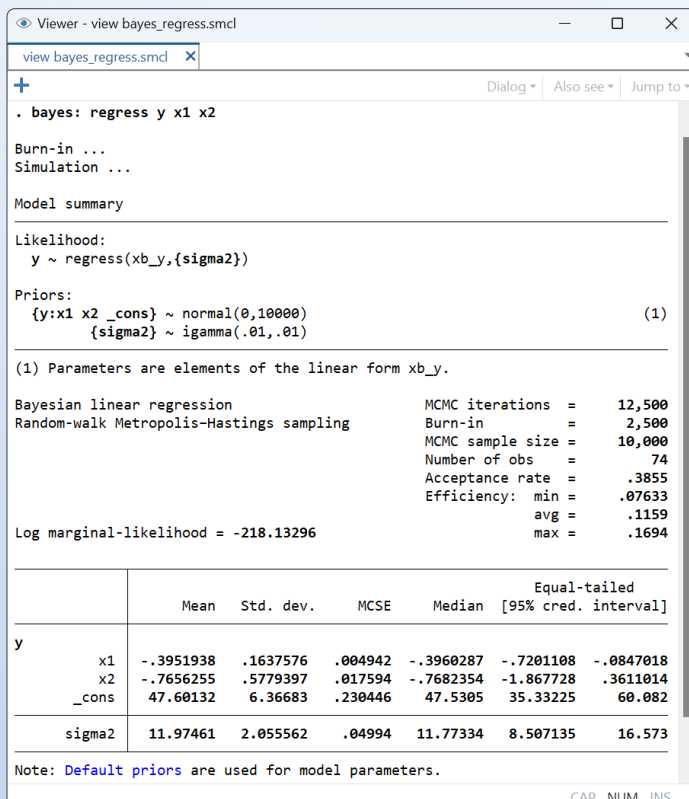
Viewer - view bayes_regress.smcl

view bayes_regress.smcl ✕

+

Dialog ▾ Also see ▾ Jump to ▾

. bayes: regress y x1 x2

Burn-in ...
Simulation ...

Model summary

Likelihood:
y ~ regress(xb_y,{sigma2})

Priors:
{y:x1 x2 _cons} ~ normal(0,10000) (1)
{sigma2} ~ igamma(.01,.01)

(1) Parameters are elements of the linear form xb_y.

Bayesian linear regression MCMC iterations = 12,500
Random-walk Metropolis–Hastings sampling Burn-in = 2,500
MCMC sample size = 10,000
Number of obs = 74
Acceptance rate = .3855
Efficiency: min = .07633
avg = .1159
Log marginal-likelihood = -218.13296 max = .1694

| | Mean | Std. dev. | MCSE | Median | Equal-tailed [95% cred. interval] | |
|---|---|---|---|---|---|---|
| y | | | | | | |
| x1 | -.3951938 | .1637576 | .004942 | -.3960287 | -.7201108 | -.0847018 |
| x2 | -.7656255 | .5779397 | .017594 | -.7682354 | -1.867728 | .3611014 |
| _cons | 47.60132 | 6.36683 | .230446 | 47.5305 | 35.33225 | 60.082 |
| sigma2 | 11.97461 | 2.055562 | .04994 | 11.77334 | 8.507135 | 16.573 |

Note: Default priors are used for model parameters.

CAP NUM INS